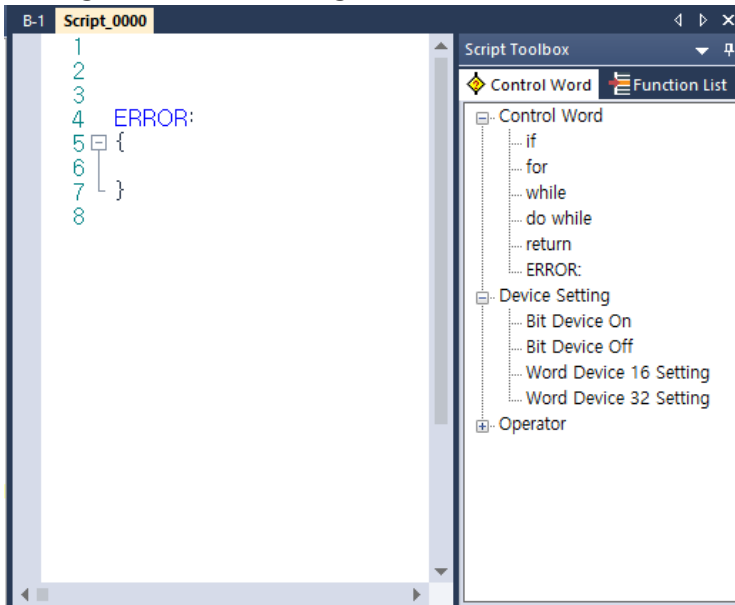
B-1 Script_0000

1
2
3
4 ERROR:
5 {
6
7 }
8

Script Toolbox

Control Word Function List

Control Word
if
for
while
do while
return
ERROR:
Device Setting
Bit Device On
Bit Device Off
Word Device 16 Setting
Word Device 32 Setting
Operator